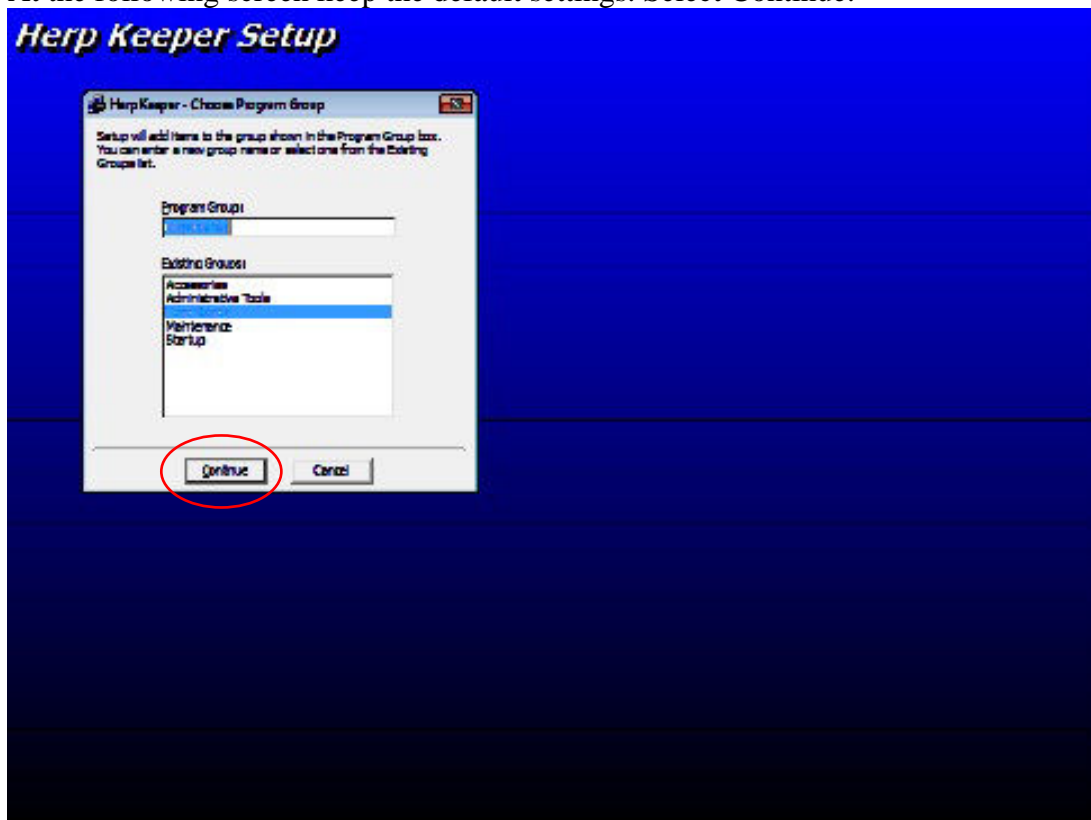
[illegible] the following screen keep the default settings. Select Continue.

Herp Keeper Setup

Herp Keeper - Choose Program Group

Setup will add items to the group shown in the Program Group box. You can enter a new group name or select one from the Existing Groups list.

Program Group:

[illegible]

Existing Groups:

Accessories
Administrative Tools
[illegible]
Maintenance
Startup

Continue

Cancel